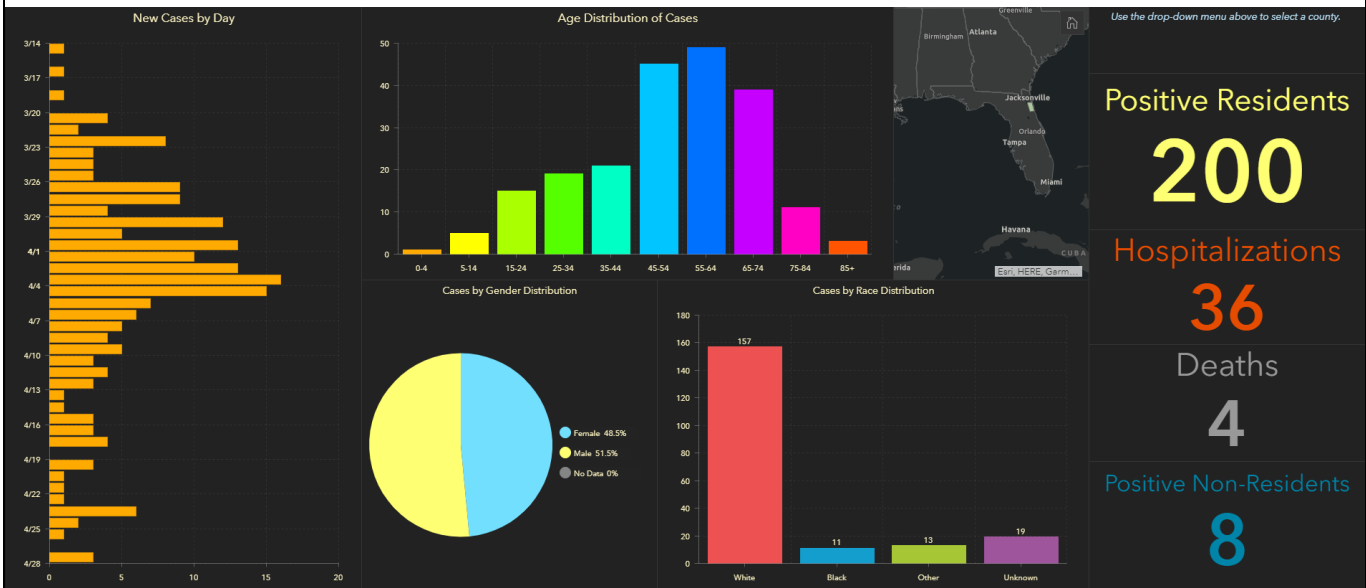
New Cases by Day

3/14
3/17
3/20
3/23
3/26
3/29
4/1
4/4
4/7
4/10
4/13
4/16
4/19
4/22
4/25
4/28

0 5 10 15 20

Age Distribution of Cases

50
40
30
20
10
0

0-4 5-14 15-24 25-34 35-44 45-54 55-64 65-74 75-84 85+

Greenville
Birmingham
Atlanta
Jacksonville
Orlando
Tampa
Miami
Havana
CUBA
Esri, HERE, Garm...

Use the drop-down menu above to select a county.

Positive Residents
200

Hospitalizations
36

Deaths
4

Positive Non-Residents
8

Cases by Gender Distribution

Female 48.5%
Male 51.5%
No Data 0%

Cases by Race Distribution

180
160
140
120
100
80
60
40
20
0

157
11
13
19

White Black Other Unknown